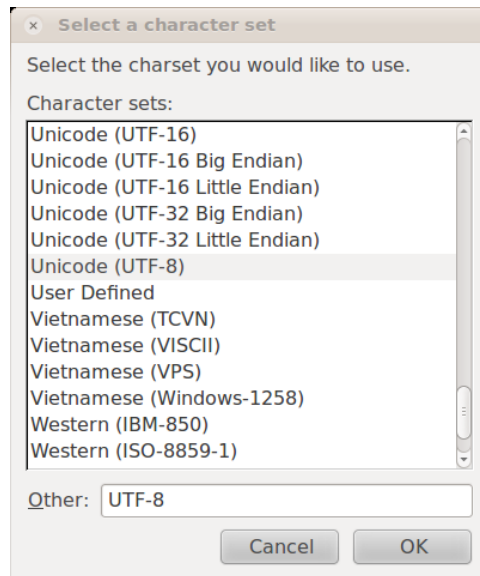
× Select a character set

Select the charset you would like to use.

Character sets:

Unicode (UTF-16)
Unicode (UTF-16 Big Endian)
Unicode (UTF-16 Little Endian)
Unicode (UTF-32 Big Endian)
Unicode (UTF-32 Little Endian)
Unicode (UTF-8)
User Defined
Vietnamese (TCVN)
Vietnamese (VISCII)
Vietnamese (VPS)
Vietnamese (Windows-1258)
Western (IBM-850)
Western (ISO-8859-1)

Other: UTF-8

Cancel OK